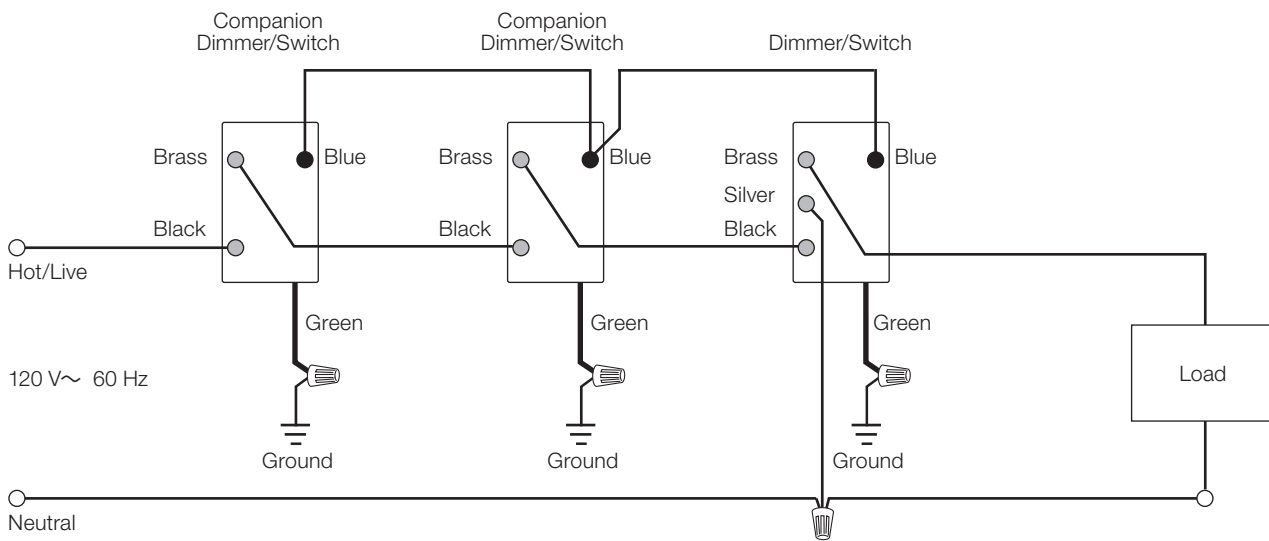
Companion Dimmer/Switch

Companion Dimmer/Switch

Dimmer/Switch

Brass

Blue

Black

Brass

Blue

Black

Brass

Blue

Silver

Black

Hot/Live

Green

Green

Green

120 V∼ 60 Hz

Load

Ground

Ground

Ground

Neutral